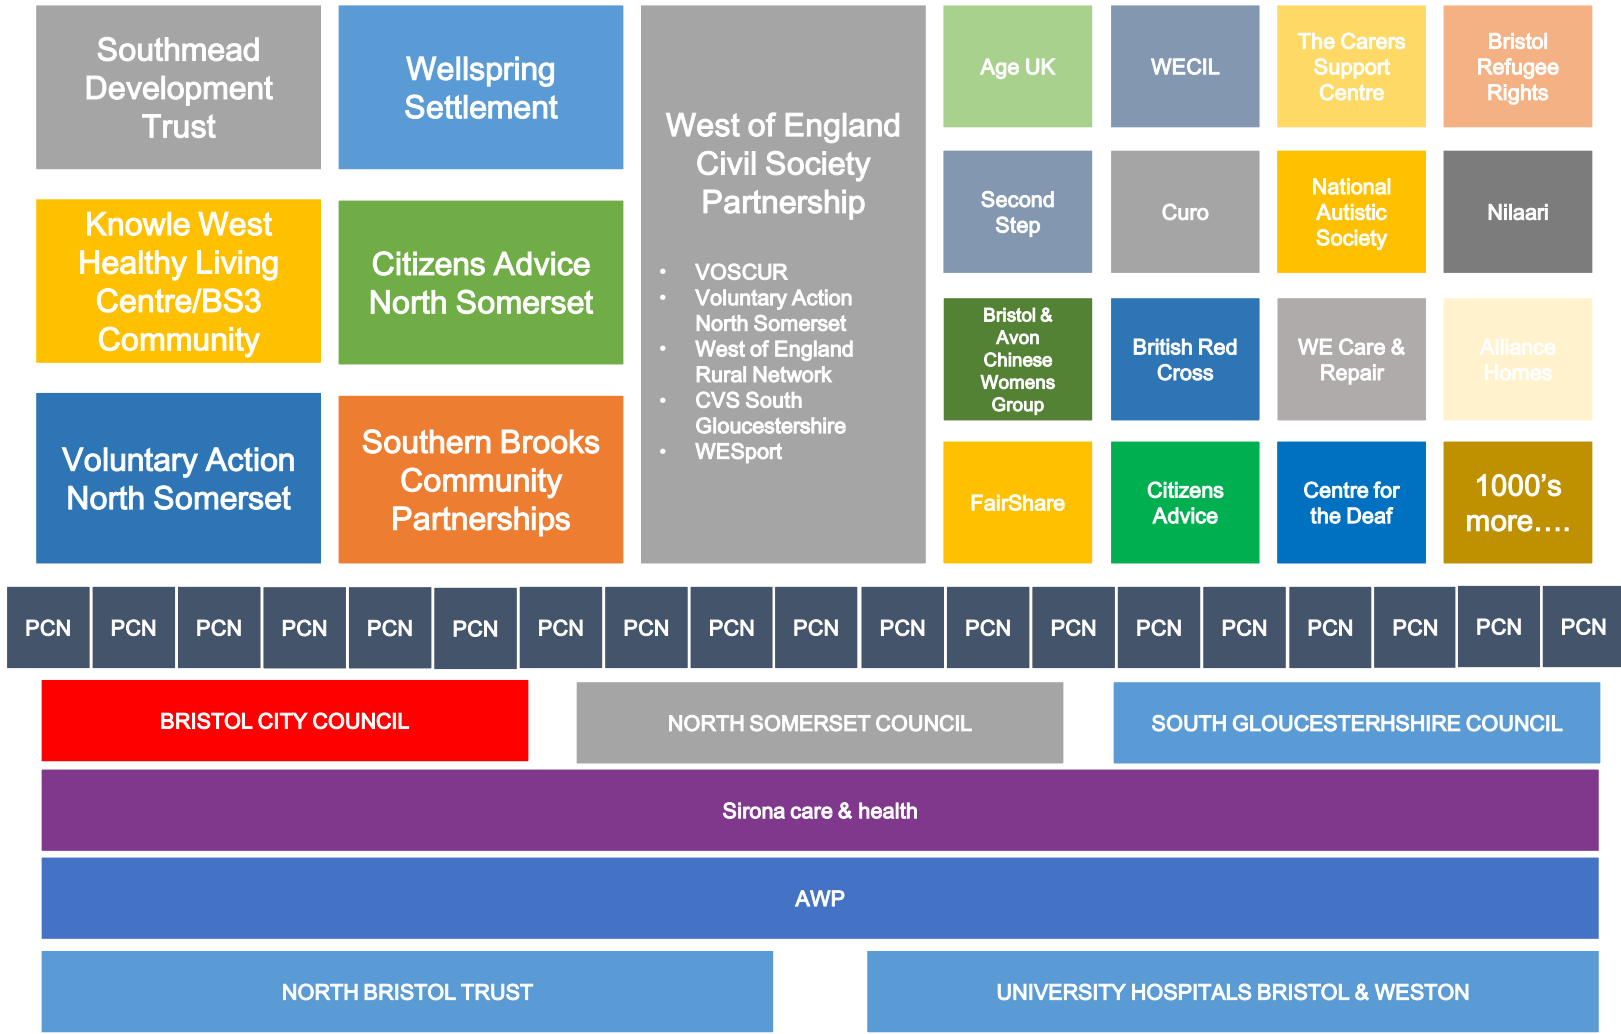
Southmead Development Trust

Wellspring Settlement

West of England Civil Society Partnership

- VOSCUR
- Voluntary Action North Somerset
- West of England Rural Network
- CVS South Gloucestershire
- WESport

Age UK

WECIL

The Carers Support Centre

Bristol Refugee Rights

Knowle West Healthy Living Centre/BS3 Community

Citizens Advice North Somerset

Second Step

Curo

National Autistic Society

Nilaari

Bristol & Avon Chinese Womens Group

British Red Cross

WE Care & Repair

Alliance Homes

Voluntary Action North Somerset

Southern Brooks Community Partnerships

FairShare

Citizens Advice

Centre for the Deaf

1000's more….

PCN PCN PCN PCN PCN PCN PCN PCN PCN PCN PCN PCN PCN PCN PCN PCN PCN PCN PCN

BRISTOL CITY COUNCIL

NORTH SOMERSET COUNCIL

SOUTH GLOUCESTERHSHIRE COUNCIL

Sirona care & health

AWP

NORTH BRISTOL TRUST

UNIVERSITY HOSPITALS BRISTOL & WESTON